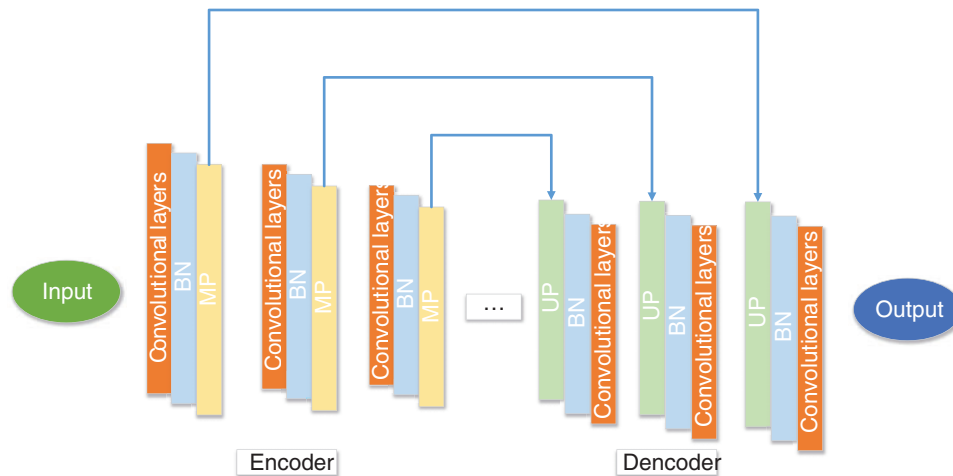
Input

Convolutional layers
BN
MP

Convolutional layers
BN
MP

Convolutional layers
BN
MP

...

UP
BN
Convolutional layers

UP
BN
Convolutional layers

UP
BN
Convolutional layers

Output

Encoder

Dencoder